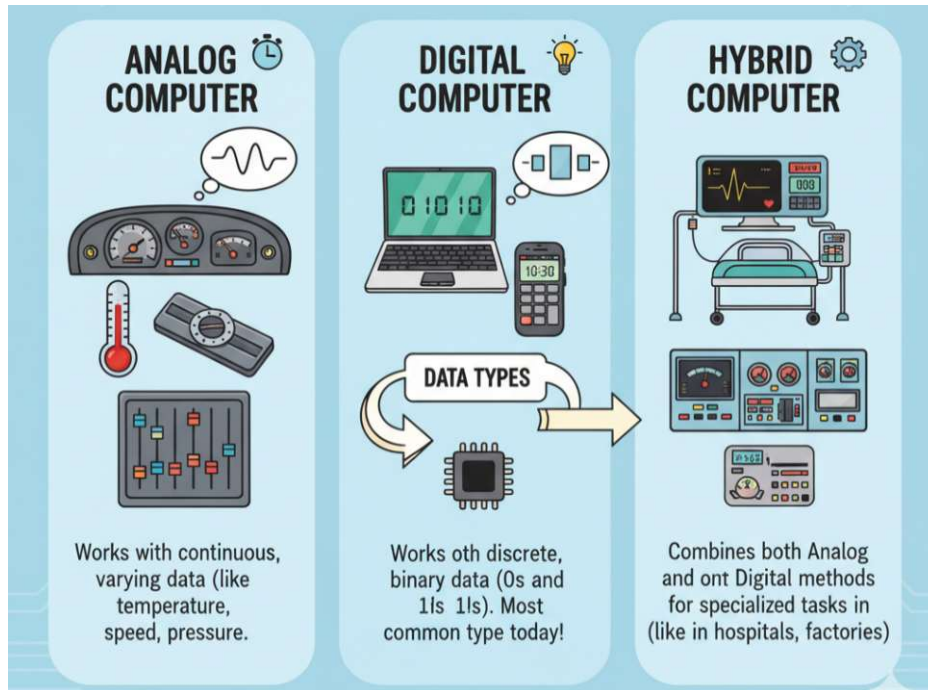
ANALOG COMPUTER

Works with continuous, varying data (like temperature, speed, pressure.

DIGITAL COMPUTER

01010

10:30

DATA TYPES

Works oth discrete, binary data (0s and 1ls 1ls). Most common type today!

HYBRID COMPUTER

000

A562

Combines both Analog and ont Digital methods for specialized tasks in (like in hospitals, factories)